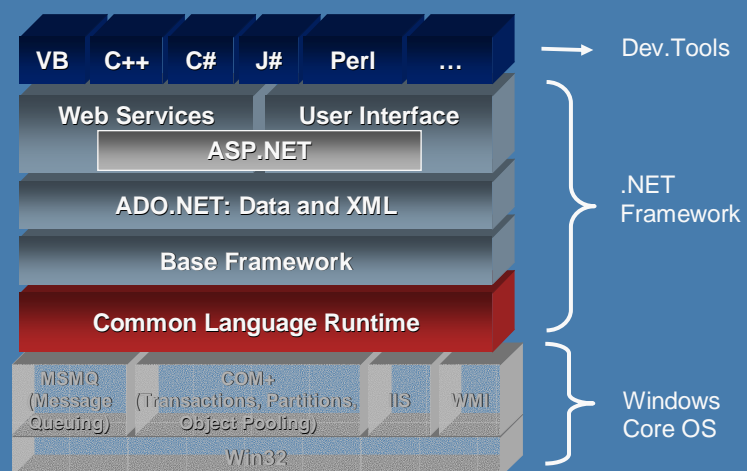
VB C++ C# J# Perl …

Dev.Tools

Web Services User Interface

ASP.NET

ADO.NET: Data and XML

Base Framework

Common Language Runtime

.NET Framework

MSMQ (Message Queuing)

COM+ (Transactions, Partitions, Object Pooling)

IIS

WMI

Win32

Windows Core OS